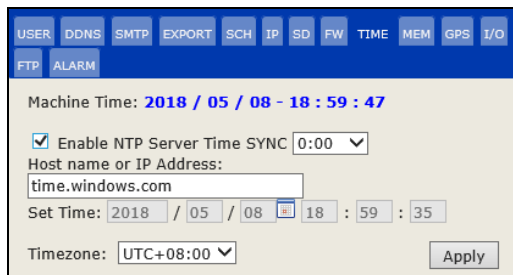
USER DDNS SMTP EXPORT SCH IP SD FW TIME MEM GPS I/O FTP ALARM

Machine Time: 2018 / 05 / 08 - 18 : 59 : 47

Enable NTP Server Time SYNC 0:00

Host name or IP Address:

time.windows.com

Set Time: 2018 / 05 / 08 18 : 59 : 35

Timezone: UTC+08:00

Apply